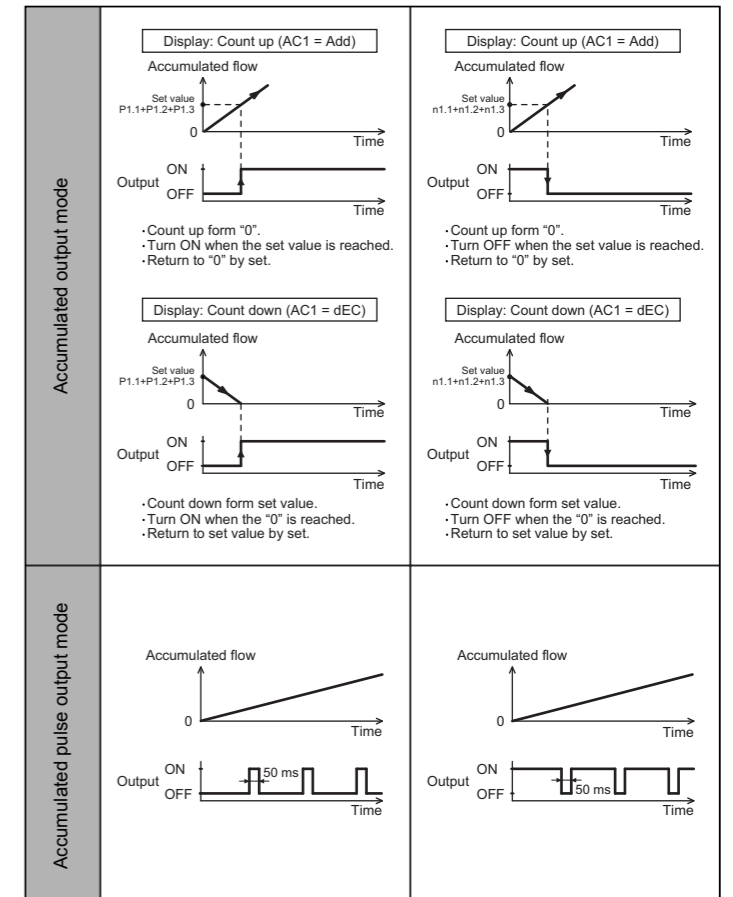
Accumulated output mode

Display: Count up (AC1 = Add)

Accumulated flow

Set value
P1.1+P1.2+P1.3

0

Time

Output ON
OFF

Time

·Count up form "0".
·Turn ON when the set value is reached.
·Return to "0" by set.

Display: Count up (AC1 = Add)

Accumulated flow

Set value
n1.1+n1.2+n1.3

0

Time

Output ON
OFF

Time

·Count up form "0".
·Turn OFF when the set value is reached.
·Return to "0" by set.

Display: Count down (AC1 = dEC)

Accumulated flow

Set value
P1.1+P1.2+P1.3

0

Time

Output ON
OFF

Time

·Count down form set value.
·Turn ON when the "0" is reached.
·Return to set value by set.

Display: Count down (AC1 = dEC)

Accumulated flow

Set value
n1.1+n1.2+n1.3

0

Time

Output ON
OFF

Time

·Count down form set value.
·Turn OFF when the "0" is reached.
·Return to set value by set.

Accumulated pulse output mode

Accumulated flow

0

Time

Output ON
OFF

50 ms

Time

Accumulated flow

0

Time

Output ON
OFF

50 ms

Time